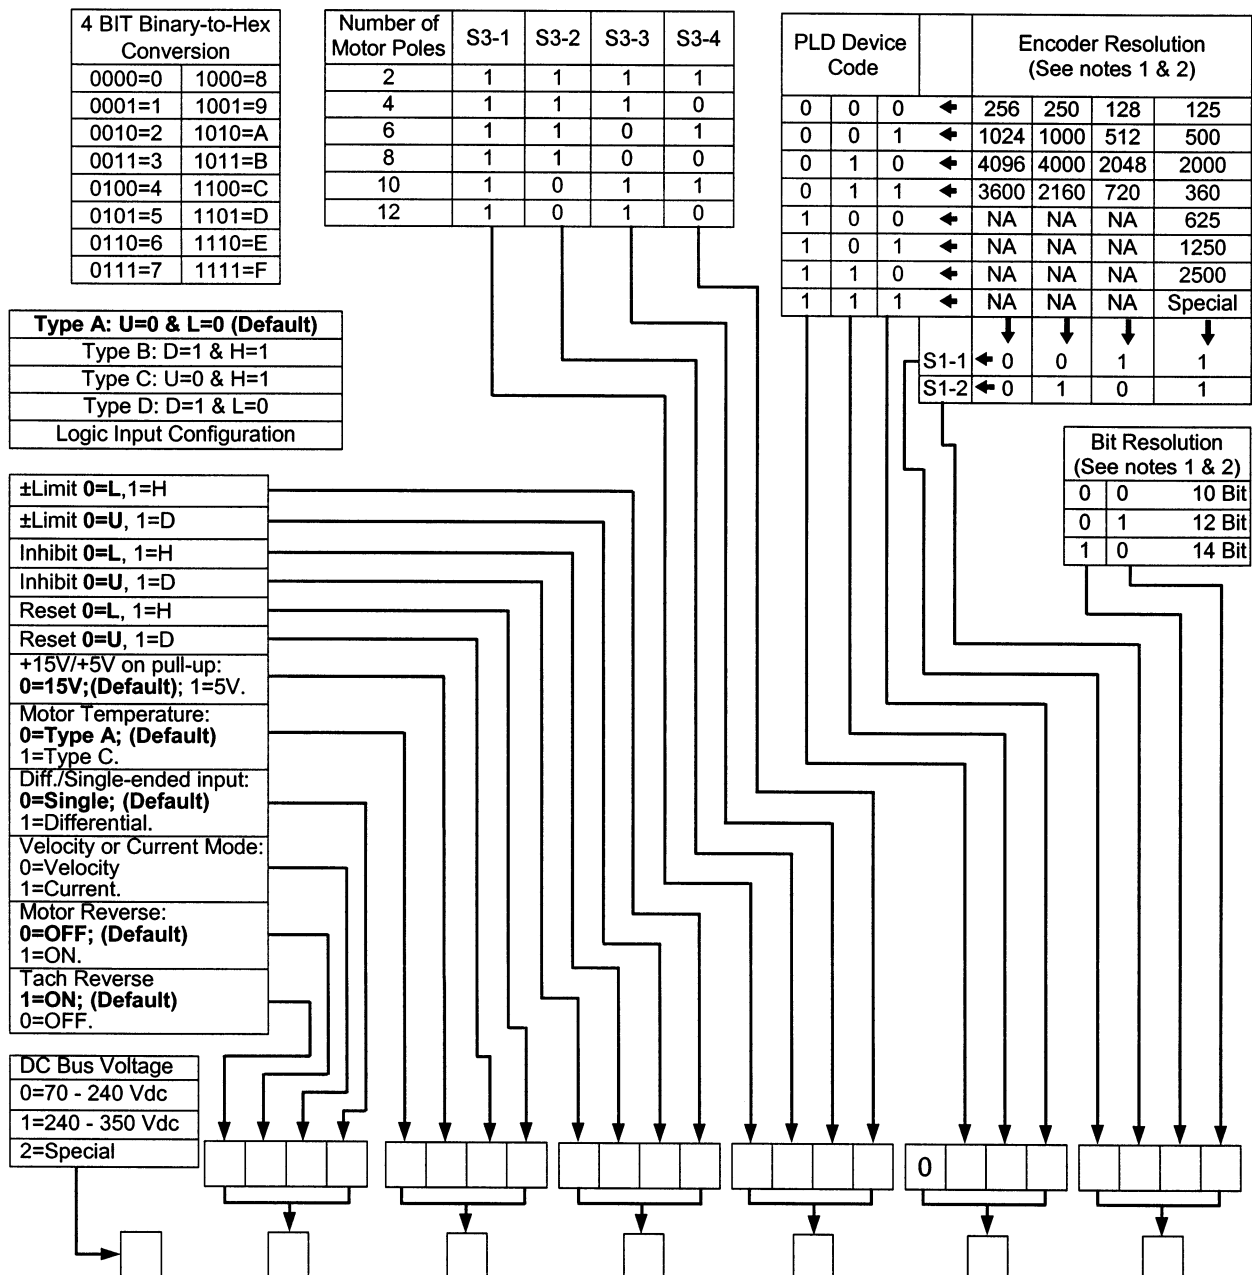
| 4 BIT Binary-to-Hex Conversion | |
|---|---|
| 0000=0 | 1000=8 |
| 0001=1 | 1001=9 |
| 0010=2 | 1010=A |
| 0011=3 | 1011=B |
| 0100=4 | 1100=C |
| 0101=5 | 1101=D |
| 0110=6 | 1110=E |
| 0111=7 | 1111=F |

| Number of Motor Poles | S3-1 | S3-2 | S3-3 | S3-4 |
|---|---|---|---|---|
| 2 | 1 | 1 | 1 | 1 |
| 4 | 1 | 1 | 1 | 0 |
| 6 | 1 | 1 | 0 | 1 |
| 8 | 1 | 1 | 0 | 0 |
| 10 | 1 | 0 | 1 | 1 |
| 12 | 1 | 0 | 1 | 0 |

| PLD Device Code | | | | Encoder Resolution (See notes 1 & 2) | | | |
|---|---|---|---|---|---|---|---|
| 0 | 0 | 0 | ← | 256 | 250 | 128 | 125 |
| 0 | 0 | 1 | ← | 1024 | 1000 | 512 | 500 |
| 0 | 1 | 0 | ← | 4096 | 4000 | 2048 | 2000 |
| 0 | 1 | 1 | ← | 3600 | 2160 | 720 | 360 |
| 1 | 0 | 0 | ← | NA | NA | NA | 625 |
| 1 | 0 | 1 | ← | NA | NA | NA | 1250 |
| 1 | 1 | 0 | ← | NA | NA | NA | 2500 |
| 1 | 1 | 1 | ← | NA | NA | NA | Special |

| | | | | |
|---|---|---|---|---|
| S1-1 ← | 0 | 0 | 1 | 1 |
| S1-2 ← | 0 | 1 | 0 | 1 |

| Type A: U=0 & L=0 (Default) |
|---|
| Type B: D=1 & H=1 |
| Type C: U=0 & H=1 |
| Type D: D=1 & L=0 |
| Logic Input Configuration |

| Bit Resolution (See notes 1 & 2) | | |
|---|---|---|
| 0 | 0 | 10 Bit |
| 0 | 1 | 12 Bit |
| 1 | 0 | 14 Bit |

±Limit 0=L,1=H
±Limit 0=U, 1=D
Inhibit 0=L, 1=H
Inhibit 0=U, 1=D
Reset 0=L, 1=H
Reset 0=U, 1=D
+15V/+5V on pull-up: 0=15V;(Default); 1=5V.
Motor Temperature: 0=Type A; (Default) 1=Type C.
Diff./Single-ended input: 0=Single; (Default) 1=Differential.
Velocity or Current Mode: 0=Velocity 1=Current.
Motor Reverse: 0=OFF; (Default) 1=ON.
Tach Reverse 1=ON; (Default) 0=OFF.

DC Bus Voltage
0=70 - 240 Vdc
1=240 - 350 Vdc
2=Special

0